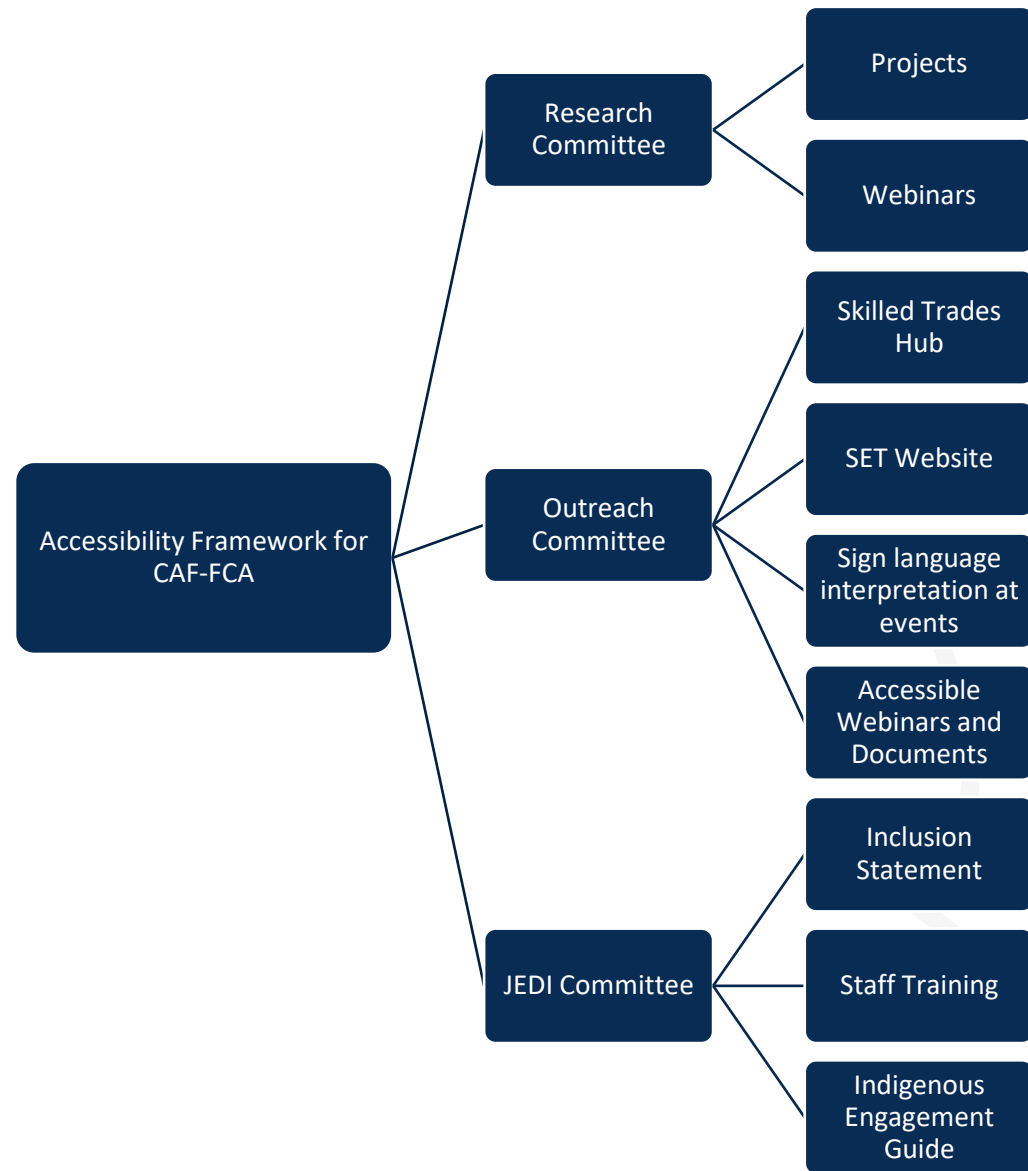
Accessibility Framework for CAF-FCA

Research Committee

Projects

Webinars

Outreach Committee

Skilled Trades Hub

SET Website

Sign language interpretation at events

Accessible Webinars and Documents

JEDI Committee

Inclusion Statement

Staff Training

Indigenous Engagement Guide